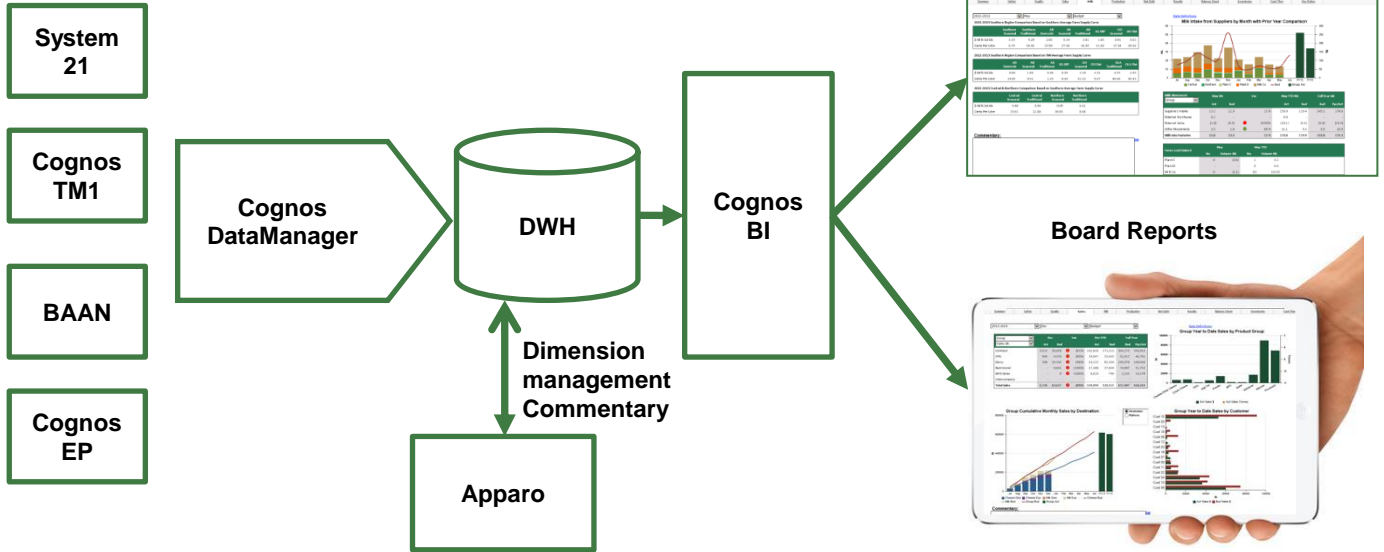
System 21

Cognos TM1

BAAN

Cognos EP

Cognos DataManager

DWH

Cognos BI

Dimension management Commentary

Apparo

Milk Intake from Suppliers by Month with Prior Year Comparison

Commentary:

Board Reports

Group Year to Date Sales by Product Group

Group Cumulative Monthly Sales by Destination

Group Year to Date Sales by Customer

Commentary:

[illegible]